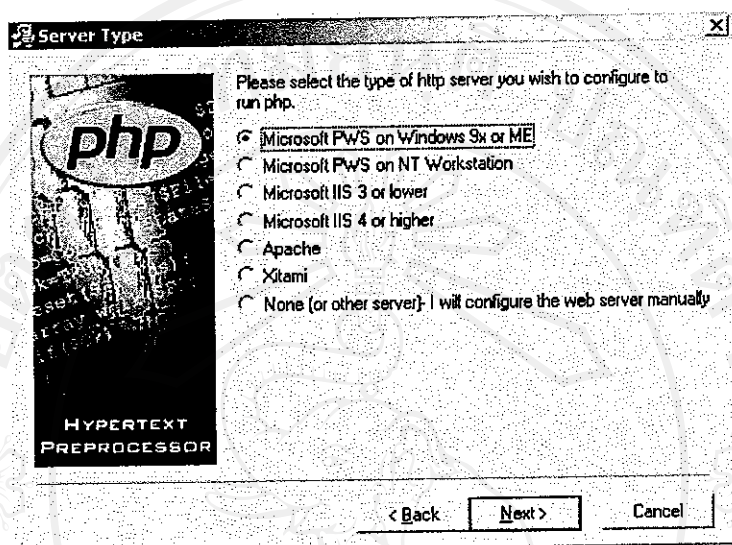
Server Type

php

HYPERTEXT PREPROCESSOR

Please select the type of http server you wish to configure to run php.

Microsoft PWS on Windows 9x or ME

Microsoft PWS on NT Workstation

Microsoft IIS 3 or lower

Microsoft IIS 4 or higher

Apache

Xitami

None (or other server)- I will configure the web server manually

< Back

Next >

Cancel